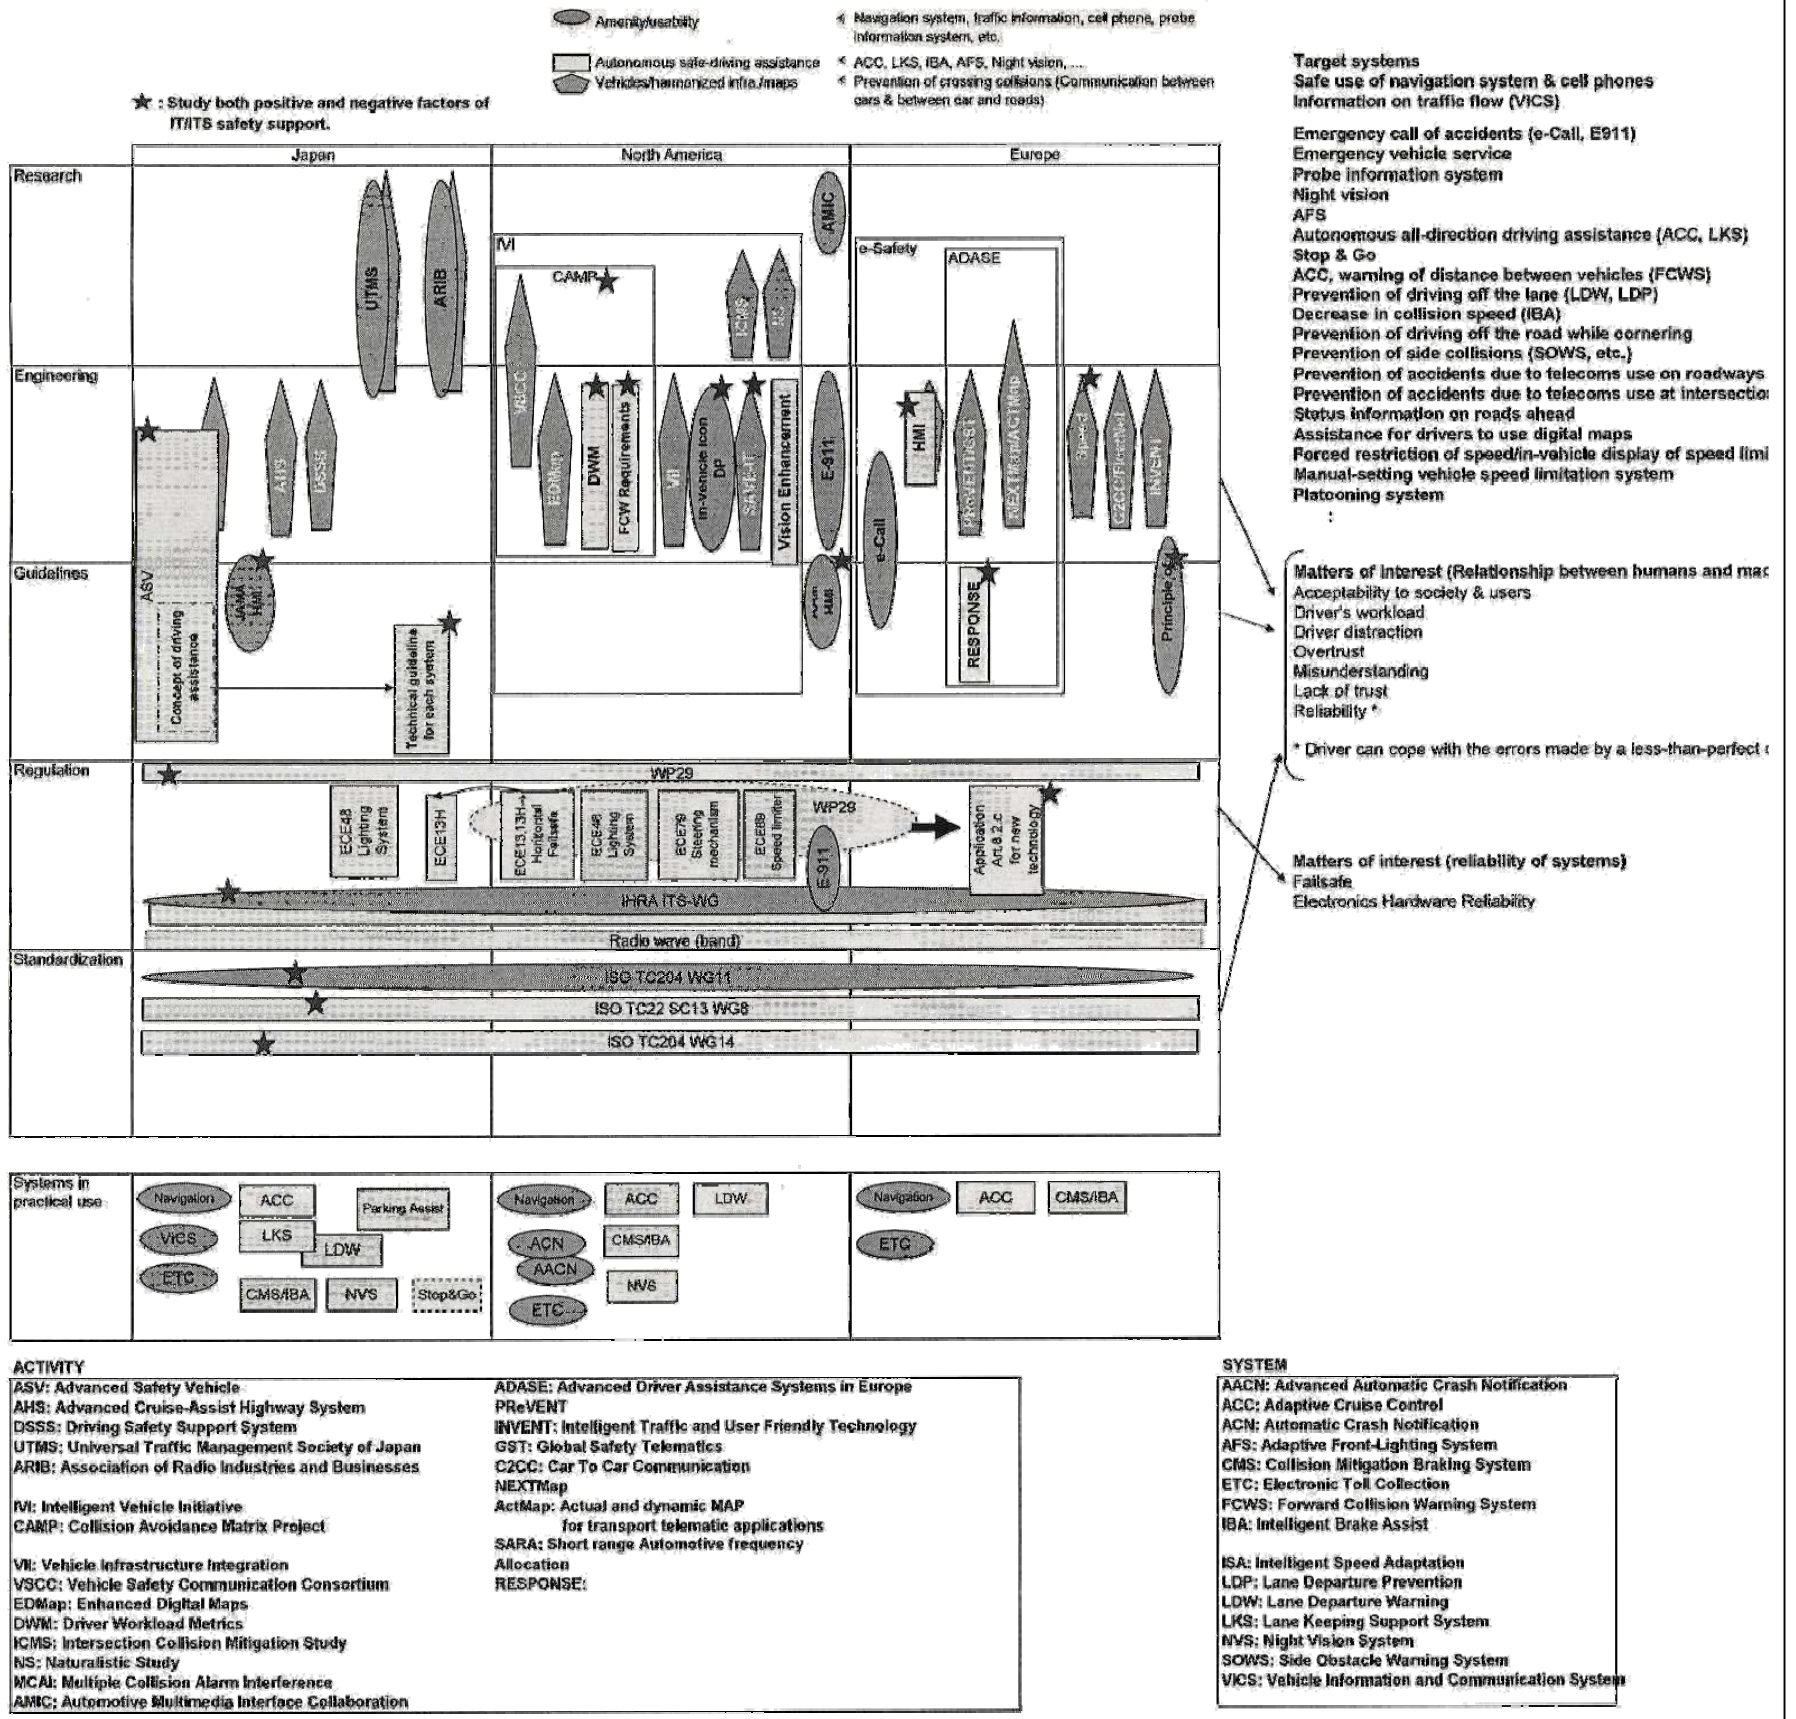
Amenity/usability
* Navigation system, traffic information, cell phone, probe information system, etc.
Autonomous safe-driving assistance
* ACC, LKS, IBA, AFS, Night vision, ...
Vehicles/harmonized infra./maps
* Prevention of crossing collisions (Communication between cars & between car and roads)

★ : Study both positive and negative factors of IT/ITS safety support.

Target systems
Safe use of navigation system & cell phones
Information on traffic flow (VICS)

Emergency call of accidents (e-Call, E911)
Emergency vehicle service
Probe information system
Night vision
AFS
Autonomous all-direction driving assistance (ACC, LKS)
Stop & Go
ACC, warning of distance between vehicles (FCWS)
Prevention of driving off the lane (LDW, LDP)
Decrease in collision speed (IBA)
Prevention of driving off the road while cornering
Prevention of side collisions (SOWS, etc.)
Prevention of accidents due to telecoms use on roadways
Prevention of accidents due to telecoms use at intersectio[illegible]
Status information on roads ahead
Assistance for drivers to use digital maps
Forced restriction of speed/in-vehicle display of speed limi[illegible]
Manual-setting vehicle speed limitation system
Platooning system
:

Japan
North America
Europe
Research
Engineering
Guidelines
Regulation
Standardization

UTMS
ARIB
AMIC
IVI
CAMP
ICMS
NS
e-Safety
ADASE
AHS
DSSS
VSCC
EDMap
DWM
FCW Requirements
VII
In-vehicle icon DP
SAVE-IT
Vision Enhancement
E-911
HMI
PReVENT
NEXTMAP/ACTMap
Speed
C2CC/FleetNet
INVENT
e-Call
ASV
JAMA HMI
Concept of driving assistance
Technical guideline for each system
HMI
RESPONSE
Principle of

Matters of interest (Relationship between humans and mac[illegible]
Acceptability to society & users
Driver's workload
Driver distraction
Overtrust
Misunderstanding
Lack of trust
Reliability *

* Driver can cope with the errors made by a less-than-perfect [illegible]

WP29
ECE48 Lighting System
ECE13H
ECE13,13H Horizontal Failsafe
ECE48 Lighting System
ECE79 Steering mechanism
ECE89 Speed limiter
WP29
E-911
Application Art.8.2.c for new technology
IHRA ITS-WG
Radio wave (band)
ISO TC204 WG11
ISO TC22 SC13 WG8
ISO TC204 WG14

Matters of interest (reliability of systems)
Failsafe
Electronics Hardware Reliability

Systems in practical use
Navigation
ACC
Parking Assist
VICS
LKS
LDW
ETC
CMS/IBA
NVS
Stop&Go
Navigation
ACC
LDW
ACN
CMS/IBA
AACN
NVS
ETC
Navigation
ACC
CMS/IBA
ETC

ACTIVITY
ASV: Advanced Safety Vehicle
AHS: Advanced Cruise-Assist Highway System
DSSS: Driving Safety Support System
UTMS: Universal Traffic Management Society of Japan
ARIB: Association of Radio Industries and Businesses

IVI: Intelligent Vehicle Initiative
CAMP: Collision Avoidance Matrix Project

VII: Vehicle Infrastructure Integration
VSCC: Vehicle Safety Communication Consortium
EDMap: Enhanced Digital Maps
DWM: Driver Workload Metrics
ICMS: Intersection Collision Mitigation Study
NS: Naturalistic Study
MCAI: Multiple Collision Alarm Interference
AMIC: Automotive Multimedia Interface Collaboration

ADASE: Advanced Driver Assistance Systems in Europe
PReVENT
INVENT: Intelligent Traffic and User Friendly Technology
GST: Global Safety Telematics
C2CC: Car To Car Communication
NEXTMap
ActMap: Actual and dynamic MAP for transport telematic applications
SARA: Short range Automotive frequency Allocation
RESPONSE:

SYSTEM
AACN: Advanced Automatic Crash Notification
ACC: Adaptive Cruise Control
ACN: Automatic Crash Notification
AFS: Adaptive Front-Lighting System
CMS: Collision Mitigation Braking System
ETC: Electronic Toll Collection
FCWS: Forward Collision Warning System
IBA: Intelligent Brake Assist

ISA: Intelligent Speed Adaptation
LDP: Lane Departure Prevention
LDW: Lane Departure Warning
LKS: Lane Keeping Support System
NVS: Night Vision System
SOWS: Side Obstacle Warning System
VICS: Vehicle Information and Communication System